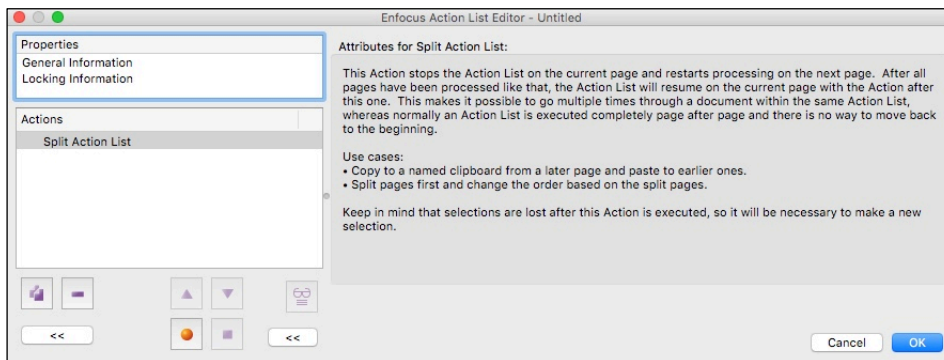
Enfocus Action List Editor - Untitled

Properties
General Information
Locking Information

Actions
Split Action List

<<
<<

Attributes for Split Action List:

This Action stops the Action List on the current page and restarts processing on the next page. After all pages have been processed like that, the Action List will resume on the current page with the Action after this one. This makes it possible to go multiple times through a document within the same Action List, whereas normally an Action List is executed completely page after page and there is no way to move back to the beginning.

Use cases:
• Copy to a named clipboard from a later page and paste to earlier ones.
• Split pages first and change the order based on the split pages.

Keep in mind that selections are lost after this Action is executed, so it will be necessary to make a new selection.

Cancel
OK